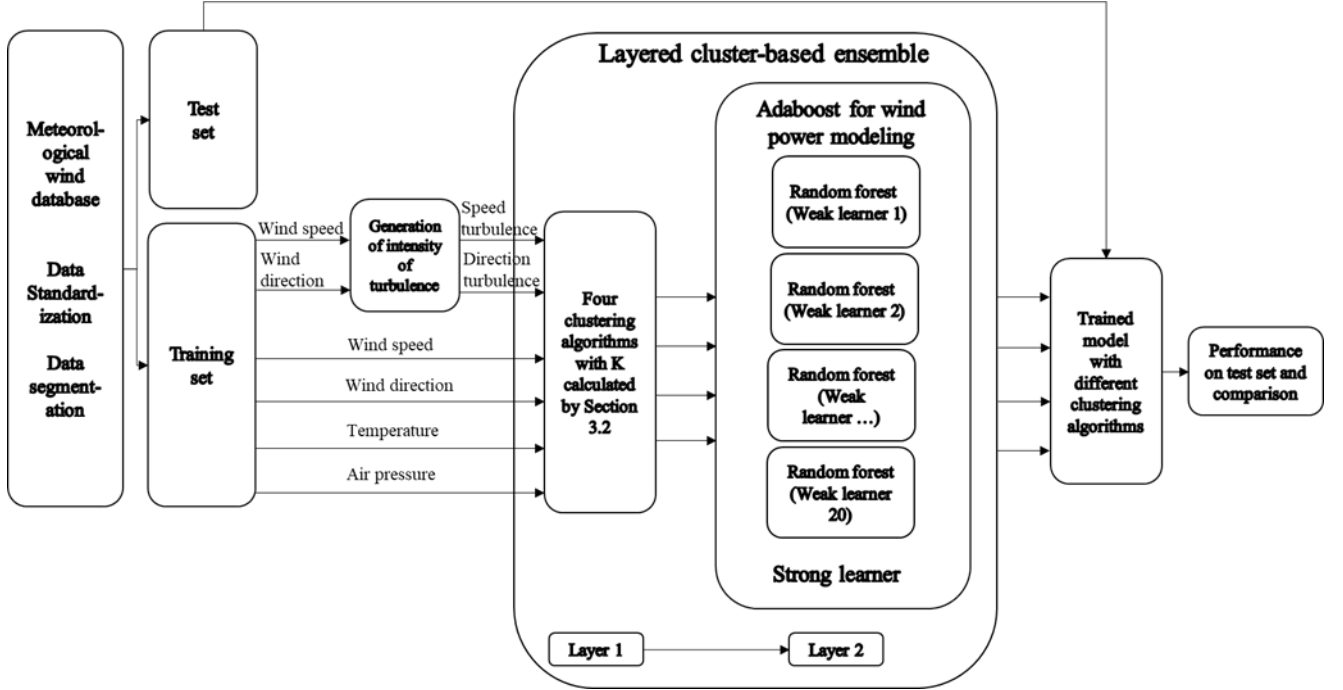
Meteorological wind database

Data Standardization

Data segmentation

Test set

Training set

Wind speed

Wind direction

Generation of intensity of turbulence

Speed turbulence

Direction turbulence

Wind speed

Wind direction

Temperature

Air pressure

Layered cluster-based ensemble

Four clustering algorithms with K calculated by Section 3.2

Adaboost for wind power modeling

Random forest (Weak learner 1)

Random forest (Weak learner 2)

Random forest (Weak learner …)

Random forest (Weak learner 20)

Strong learner

Layer 1

Layer 2

Trained model with different clustering algorithms

Performance on test set and comparison